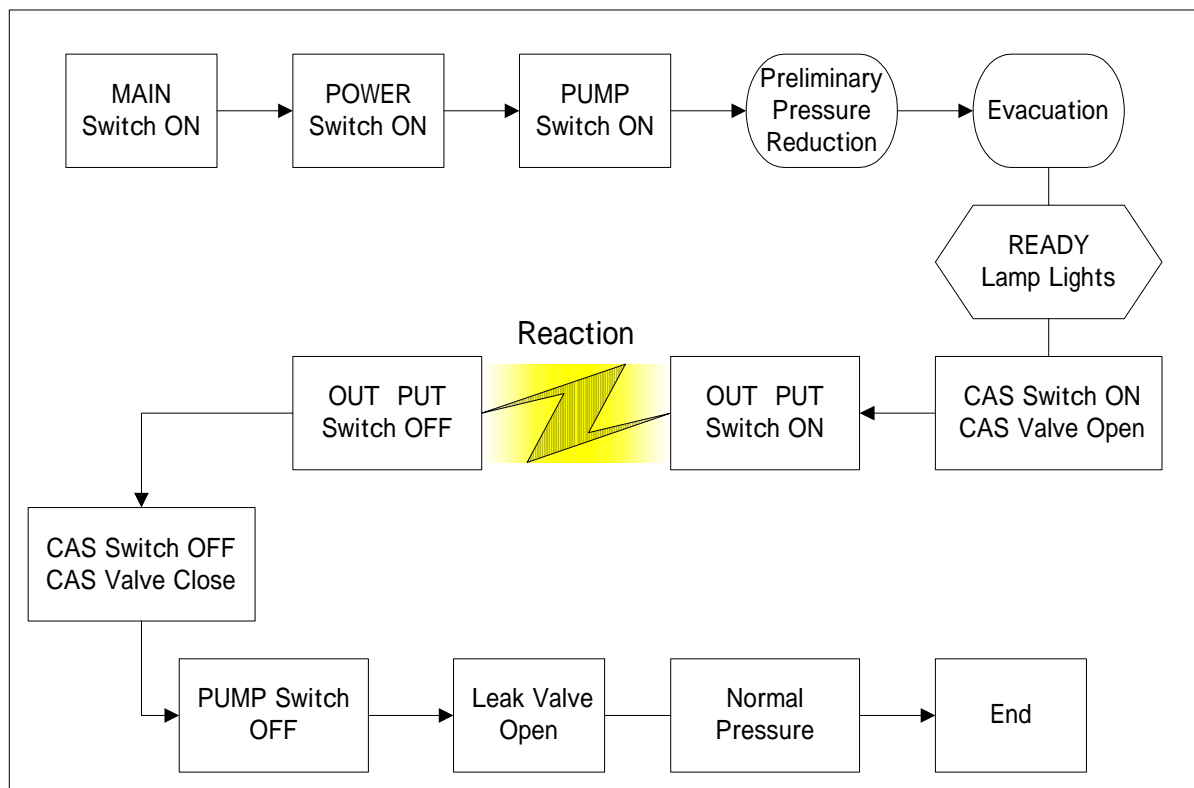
MAIN Switch ON

POWER Switch ON

PUMP Switch ON

Preliminary Pressure Reduction

Evacuation

READY Lamp Lights

CAS Switch ON CAS Valve Open

OUT PUT Switch ON

Reaction

OUT PUT Switch OFF

CAS Switch OFF CAS Valve Close

PUMP Switch OFF

Leak Valve Open

Normal Pressure

End